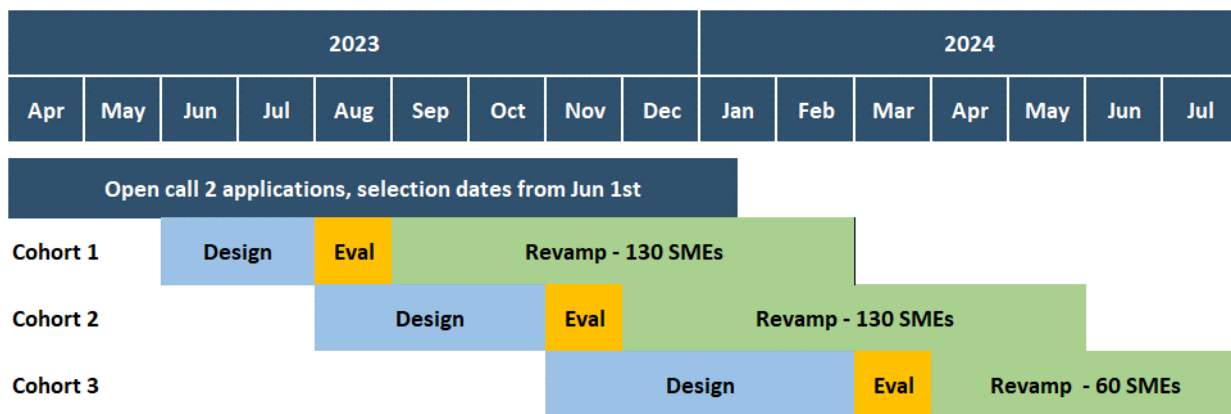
| 2023 | | | | | | | | | 2024 | | | | | | |
|---|---|---|---|---|---|---|---|---|---|---|---|---|---|---|---|
| Apr | May | Jun | Jul | Aug | Sep | Oct | Nov | Dec | Jan | Feb | Mar | Apr | May | Jun | Jul |

Open call 2 applications, selection dates from Jun 1st

Cohort 1 Design Eval Revamp - 130 SMEs

Cohort 2 Design Eval Revamp - 130 SMEs

Cohort 3 Design Eval Revamp - 60 SMEs